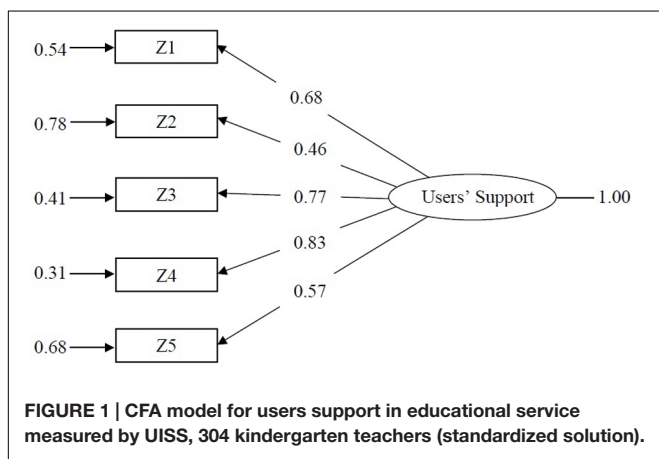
0.54 Z1
0.78 Z2
0.41 Z3
0.31 Z4
0.68 Z5

0.68
0.46
0.77
0.83
0.57

Users' Support 1.00

FIGURE 1 | CFA model for users support in educational service measured by UISS, 304 kindergarten teachers (standardized solution).